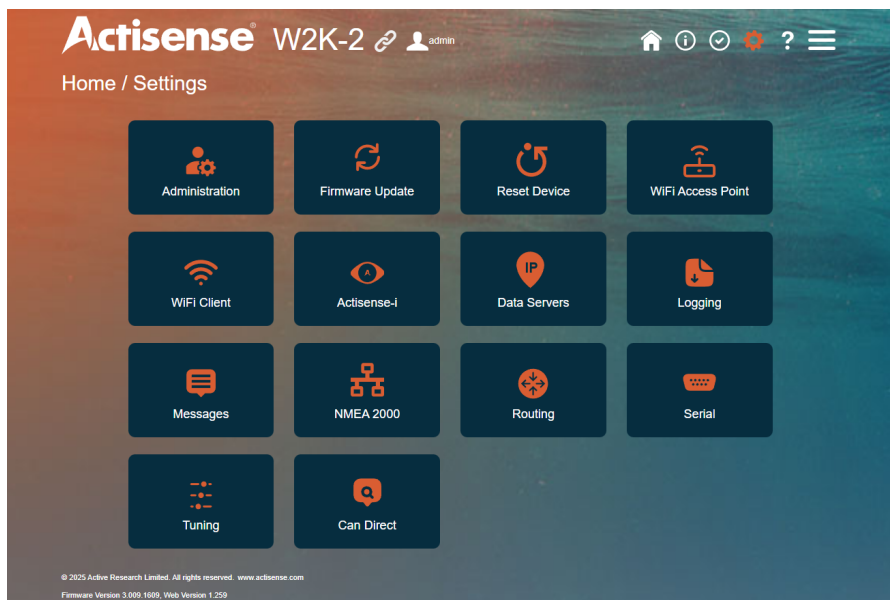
Actisense® W2K-2 admin

Home / Settings

Administration

Firmware Update

Reset Device

WiFi Access Point

WiFi Client

Actisense-i

IP

Data Servers

Logging

Messages

NMEA 2000

Routing

Serial

Tuning

Can Direct

© 2025 Active Research Limited. All rights reserved. www.actisense.com

Firmware Version 3.009.1609, Web Version 1.259